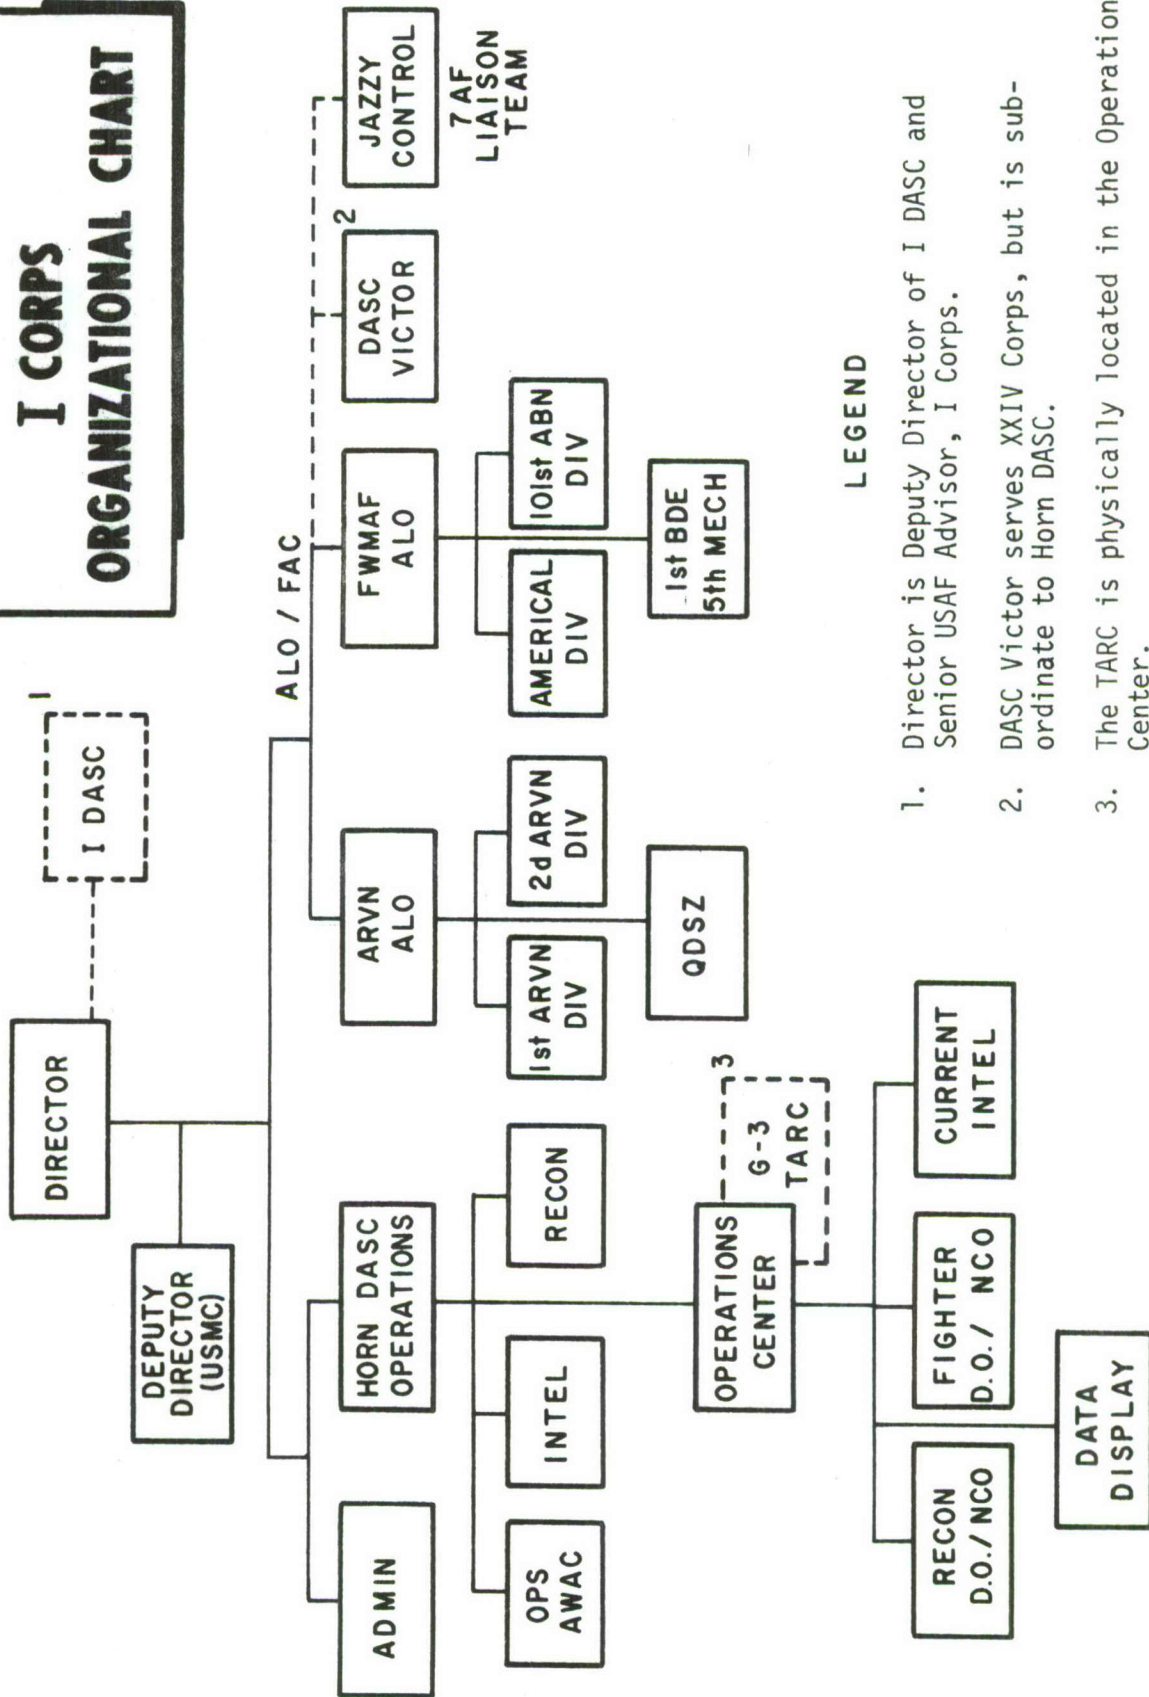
I CORPS ORGANIZATIONAL CHART

DIRECTOR

I DASC 1

DEPUTY DIRECTOR (USMC)

ALO / FAC

ADMIN

HORN DASC OPERATIONS

OPS AWAC

INTEL

RECON

OPERATIONS CENTER

G-3 TARC 3

RECON D.O./NCO

FIGHTER D.O./ NCO

CURRENT INTEL

DATA DISPLAY

ARVN ALO

1st ARVN DIV

2d ARVN DIV

QDSZ

FWMAF ALO

AMERICAL DIV

101st ABN DIV

1st BDE 5th MECH

DASC VICTOR 2

JAZZY CONTROL

7AF LIAISON TEAM

LEGEND

1. Director is Deputy Director of I DASC and Senior USAF Advisor, I Corps.

2. DASC Victor serves XXIV Corps, but is subordinate to Horn DASC.

3. The TARC is physically located in the Operation Center.